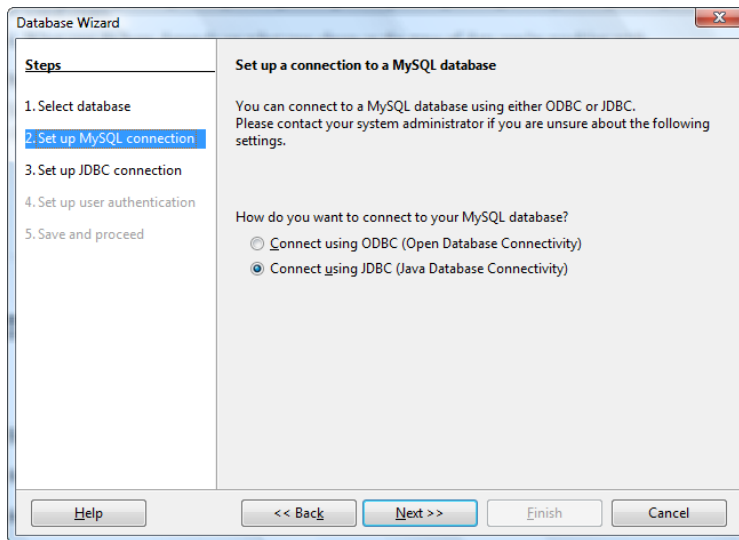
Database Wizard

Steps

1. Select database
2. Set up MySQL connection
3. Set up JDBC connection
4. Set up user authentication
5. Save and proceed

Set up a connection to a MySQL database

You can connect to a MySQL database using either ODBC or JDBC.
Please contact your system administrator if you are unsure about the following settings.

How do you want to connect to your MySQL database?
Connect using ODBC (Open Database Connectivity)
Connect using JDBC (Java Database Connectivity)

Help
<< Back
Next >>
Finish
Cancel